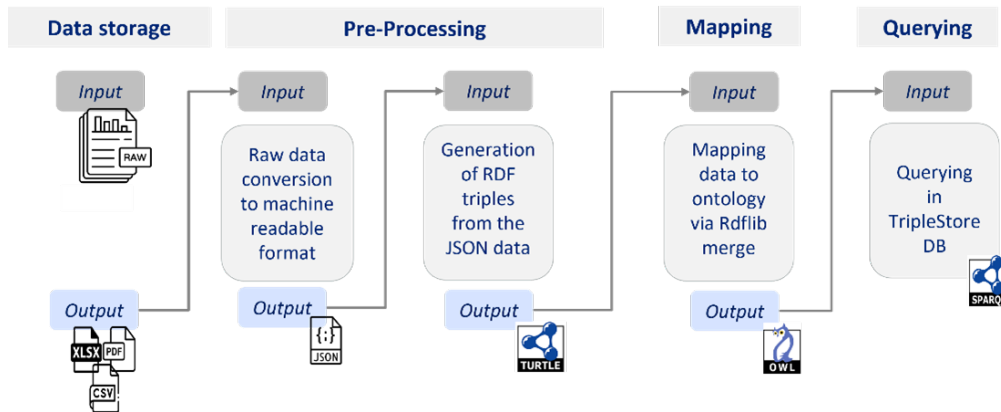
Data storage

Pre-Processing

Mapping

Querying

Input

RAW

Output

XLSX PDF

CSV

Input

Raw data conversion to machine readable format

Output

{;}

JSON

Input

Generation of RDF triples from the JSON data

Output

TURTLE

Input

Mapping data to ontology via Rdflib merge

Output

OWL

Input

Querying in TripleStore DB

SPARQ